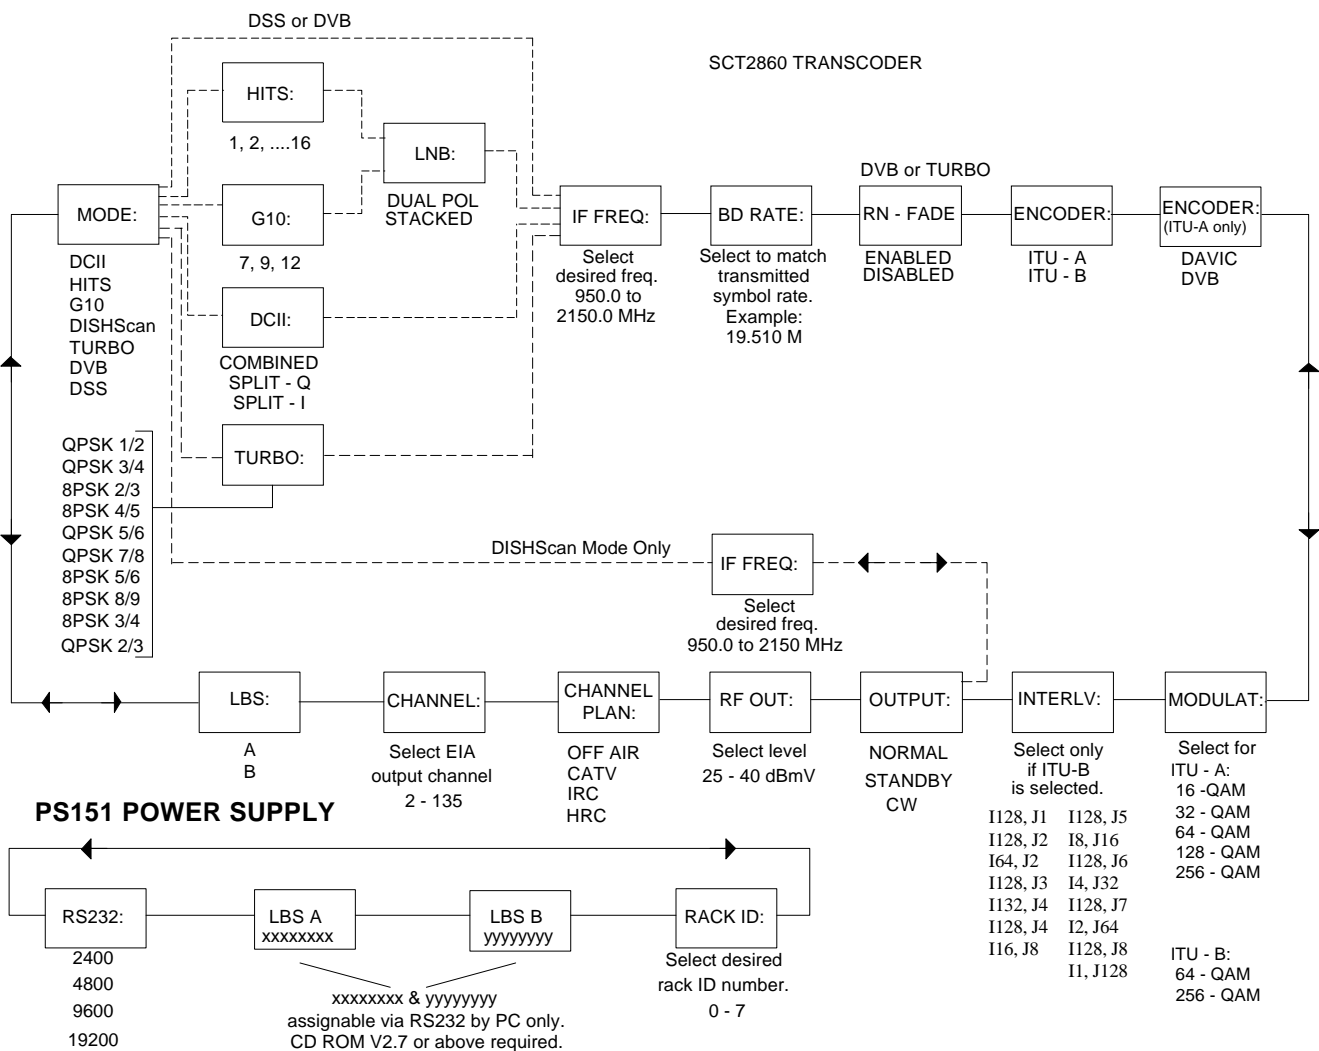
DSS or DVB

SCT2860 TRANSCODER

HITS:

1, 2, ....16

LNB:

DUAL POL
STACKED

MODE:

DCII
HITS
G10
DISHScan
TURBO
DVB
DSS

G10:

7, 9, 12

DCII:

COMBINED
SPLIT - Q
SPLIT - I

TURBO:

QPSK 1/2
QPSK 3/4
8PSK 2/3
8PSK 4/5
QPSK 5/6
QPSK 7/8
8PSK 5/6
8PSK 8/9
8PSK 3/4
QPSK 2/3

IF FREQ:

Select desired freq. 950.0 to 2150.0 MHz

BD RATE:

Select to match transmitted symbol rate. Example: 19.510 M

DVB or TURBO

RN - FADE

ENABLED
DISABLED

ENCODER:

ITU - A
ITU - B

ENCODER:
(ITU-A only)

DAVIC
DVB

DISHScan Mode Only

IF FREQ:

Select desired freq. 950.0 to 2150 MHz

LBS:

A
B

CHANNEL:

Select EIA output channel 2 - 135

CHANNEL PLAN:

OFF AIR
CATV
IRC
HRC

RF OUT:

Select level
25 - 40 dBmV

OUTPUT:

NORMAL
STANDBY
CW

INTERLV:

Select only if ITU-B is selected.

I128, J1
I128, J2
I64, J2
I128, J3
I132, J4
I128, J4
I16, J8

I128, J5
I8, J16
I128, J6
I4, J32
I128, J7
I2, J64
I128, J8
I1, J128

MODULAT:

Select for
ITU - A:
16 -QAM
32 - QAM
64 - QAM
128 - QAM
256 - QAM

ITU - B:
64 - QAM
256 - QAM

PS151 POWER SUPPLY

RS232:

2400
4800
9600
19200

LBS A
xxxxxxxx

LBS B
yyyyyyyy

xxxxxxxx & yyyyyyyy
assignable via RS232 by PC only.
CD ROM V2.7 or above required.

RACK ID:

Select desired rack ID number.
0 - 7